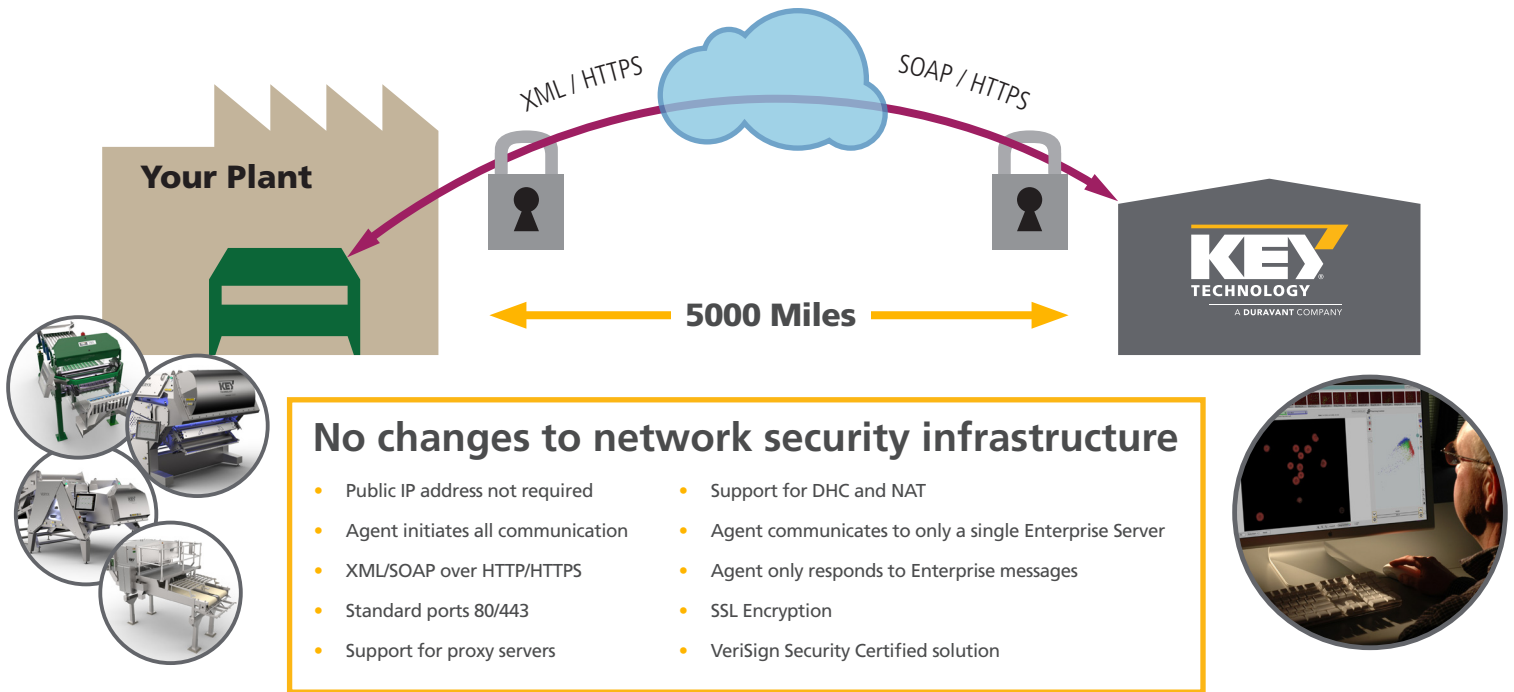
XML / HTTPS

SOAP / HTTPS

Your Plant

KEY TECHNOLOGY
A DURAVANT COMPANY

5000 Miles

KEY

No changes to network security infrastructure

• Public IP address not required
• Agent initiates all communication
• XML/SOAP over HTTP/HTTPS
• Standard ports 80/443
• Support for proxy servers

• Support for DHC and NAT
• Agent communicates to only a single Enterprise Server
• Agent only responds to Enterprise messages
• SSL Encryption
• VeriSign Security Certified solution